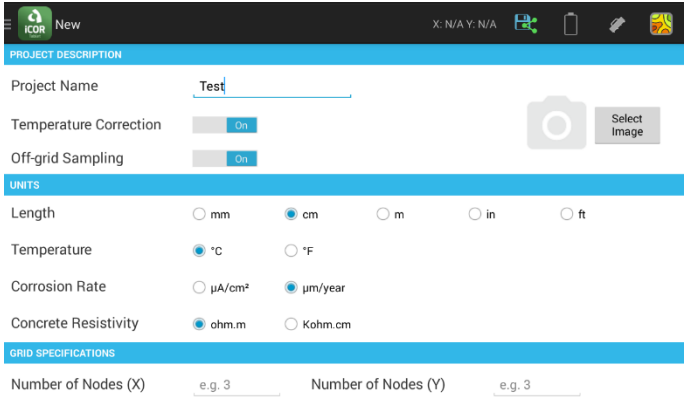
iCOR New X: N/A Y: N/A

PROJECT DESCRIPTION

Project Name Test

Temperature Correction On

Off-grid Sampling On

Select Image

UNITS

Length mm cm m in ft

Temperature °C °F

Corrosion Rate μA/cm² μm/year

Concrete Resistivity ohm.m Kohm.cm

GRID SPECIFICATIONS

Number of Nodes (X) e.g. 3 Number of Nodes (Y) e.g. 3